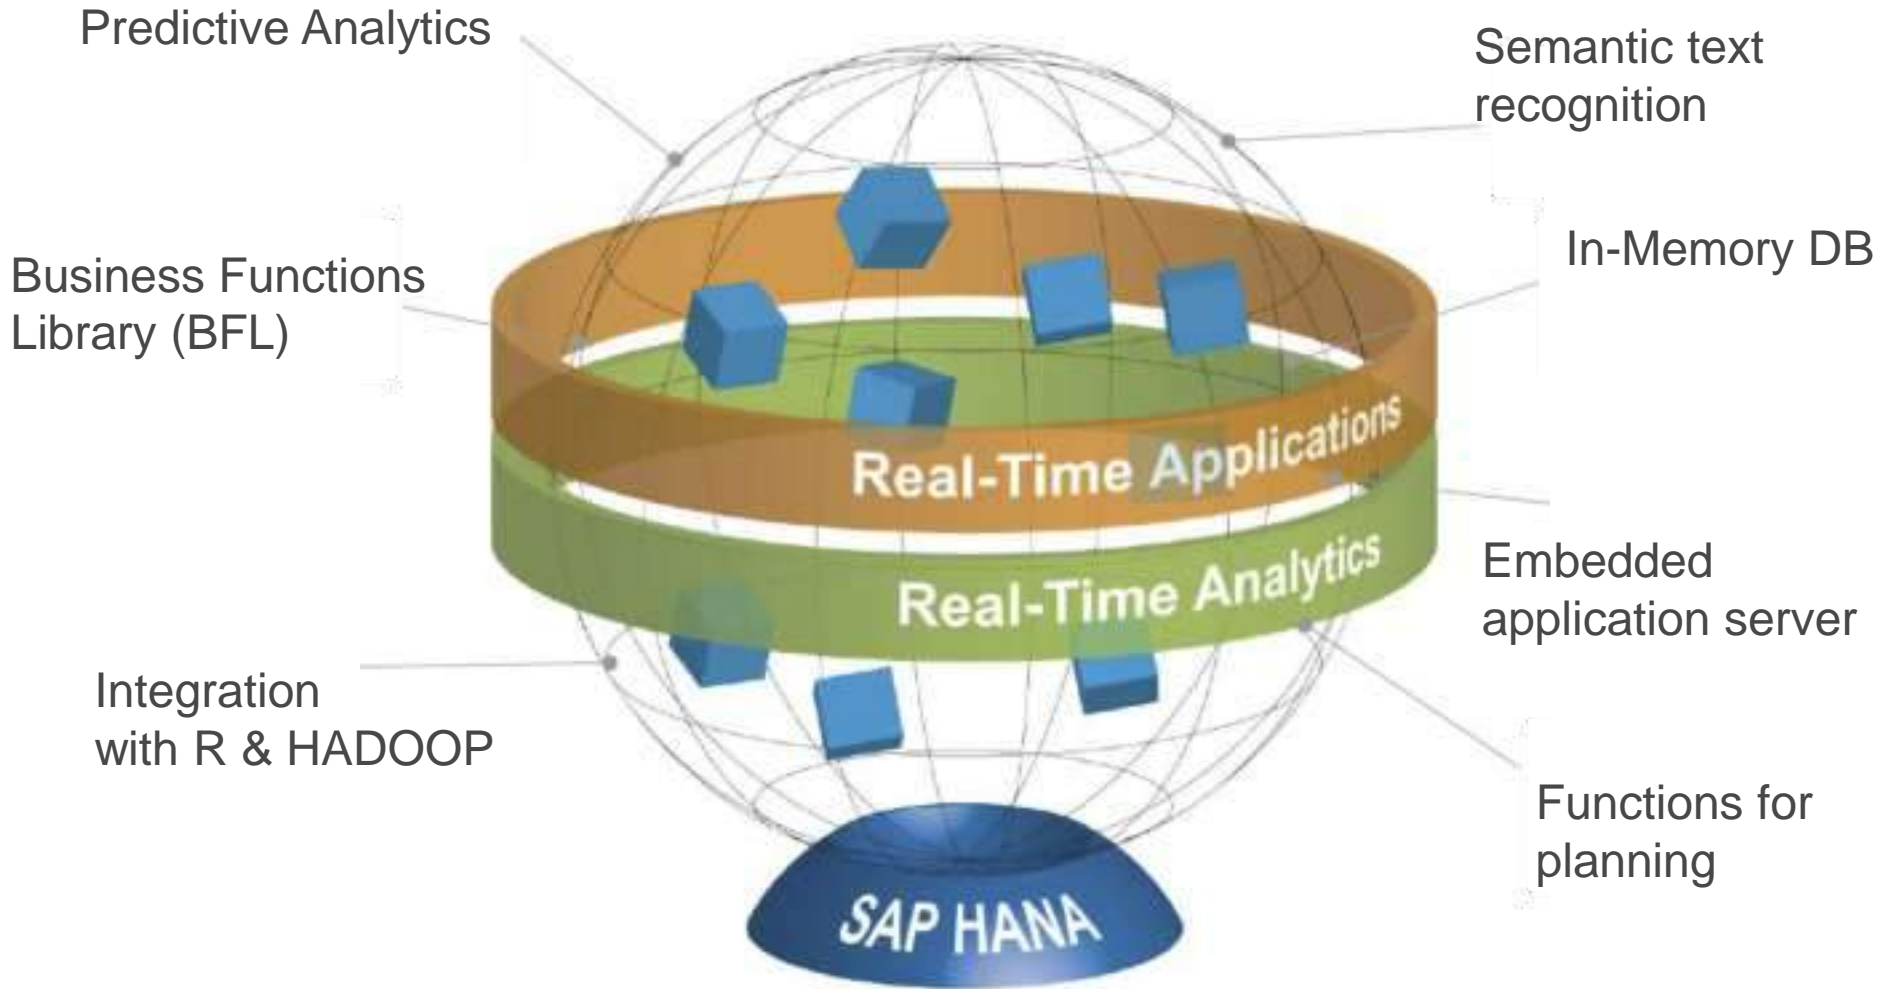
Predictive Analytics

Semantic text recognition

Business Functions Library (BFL)

In-Memory DB

Real-Time Applications

Real-Time Analytics

Embedded application server

Integration with R & HADOOP

Functions for planning

SAP HANA